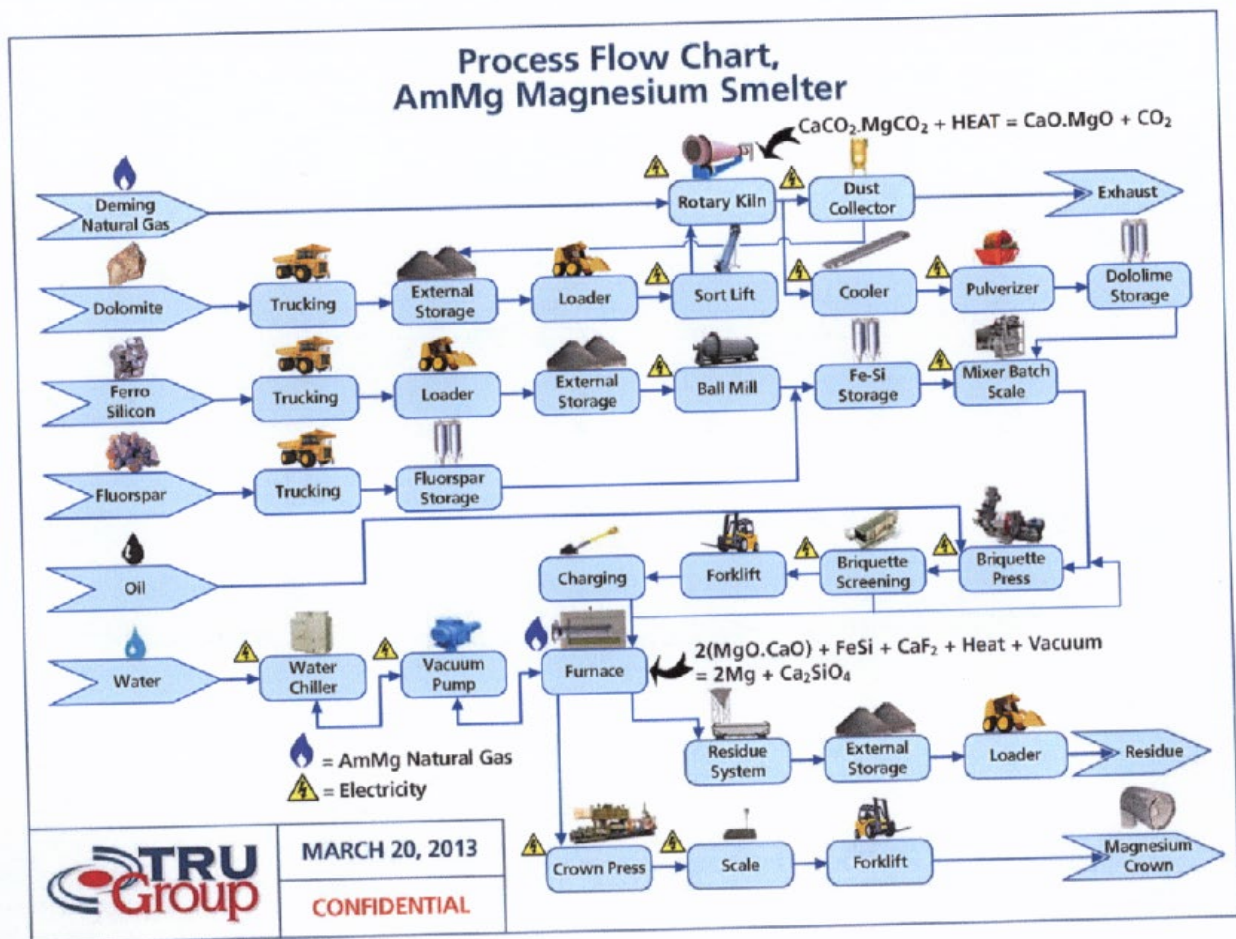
Process Flow Chart,
AmMg Magnesium Smelter

$CaCO_3.MgCO_2$ + HEAT = CaO.MgO + $CO_2$

Deming Natural Gas

Rotary Kiln

Dust Collector

Exhaust

Dolomite

Trucking

External Storage

Loader

Sort Lift

Cooler

Pulverizer

Dololime Storage

Ferro Silicon

Trucking

Loader

External Storage

Ball Mill

Fe-Si Storage

Mixer Batch Scale

Fluorspar

Trucking

Fluorspar Storage

Oil

Charging

Forklift

Briquette Screening

Briquette Press

Water

Water Chiller

Vacuum Pump

Furnace

2(MgO.CaO) + FeSi + $CaF_2$ + Heat + Vacuum = 2Mg + $Ca_2SiO_4$

Residue System

External Storage

Loader

Residue

= AmMg Natural Gas
= Electricity

TRU Group

MARCH 20, 2013

CONFIDENTIAL

Crown Press

Scale

Forklift

Magnesium Crown